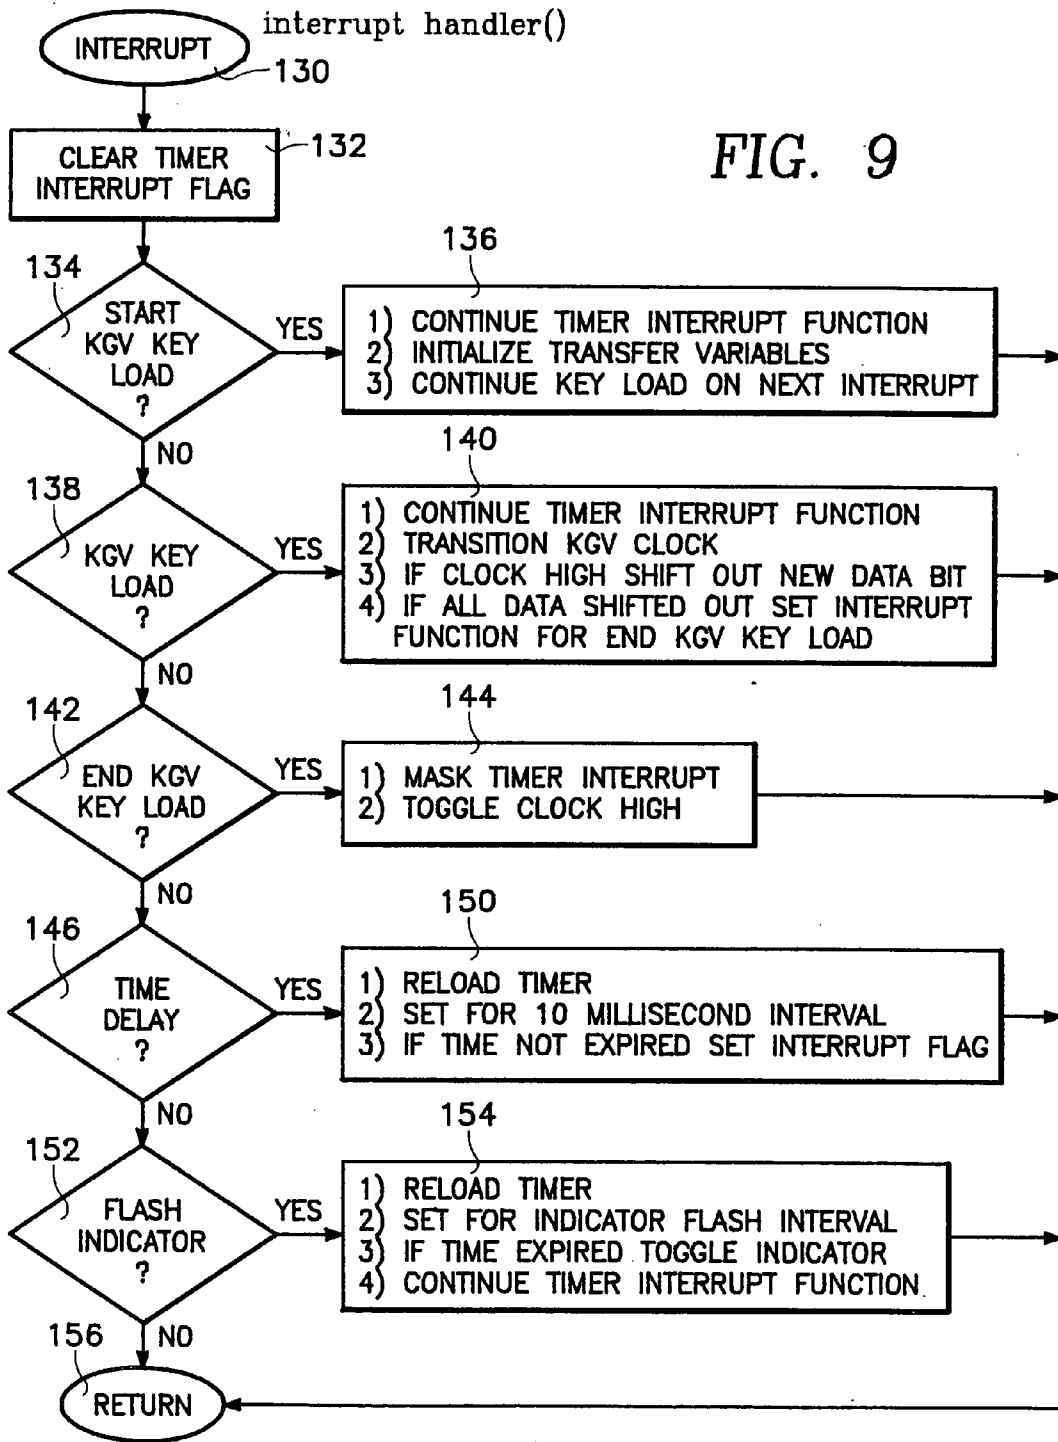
INTERRUPT
interrupt handler()
130

CLEAR TIMER INTERRUPT FLAG
132

FIG. 9

134
START KGV KEY LOAD ?
YES
136
1) CONTINUE TIMER INTERRUPT FUNCTION
2) INITIALIZE TRANSFER VARIABLES
3) CONTINUE KEY LOAD ON NEXT INTERRUPT
NO

138
KGV KEY LOAD ?
YES
140
1) CONTINUE TIMER INTERRUPT FUNCTION
2) TRANSITION KGV CLOCK
3) IF CLOCK HIGH SHIFT OUT NEW DATA BIT
4) IF ALL DATA SHIFTED OUT SET INTERRUPT FUNCTION FOR END KGV KEY LOAD
NO

142
END KGV KEY LOAD ?
YES
144
1) MASK TIMER INTERRUPT
2) TOGGLE CLOCK HIGH
NO

146
TIME DELAY ?
YES
150
1) RELOAD TIMER
2) SET FOR 10 MILLISECOND INTERVAL
3) IF TIME NOT EXPIRED SET INTERRUPT FLAG
NO

152
FLASH INDICATOR ?
YES
154
1) RELOAD TIMER
2) SET FOR INDICATOR FLASH INTERVAL
3) IF TIME EXPIRED TOGGLE INDICATOR
4) CONTINUE TIMER INTERRUPT FUNCTION
156
NO

RETURN